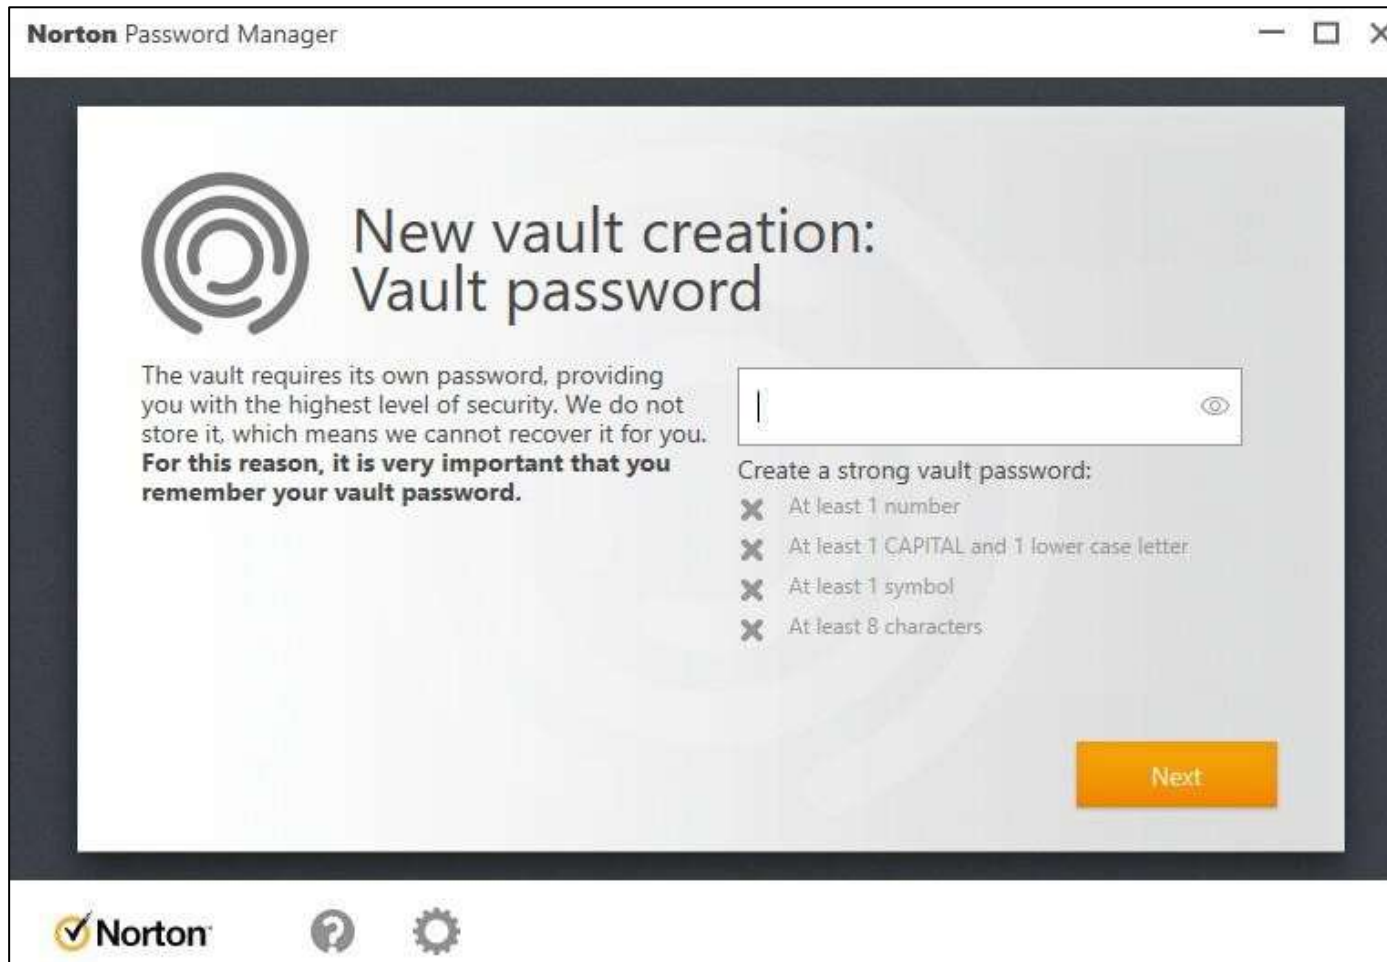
Norton Password Manager

New vault creation:
Vault password

The vault requires its own password, providing you with the highest level of security. We do not store it, which means we cannot recover it for you. **For this reason, it is very important that you remember your vault password.**

Create a strong vault password:
At least 1 number
At least 1 CAPITAL and 1 lower case letter
At least 1 symbol
At least 8 characters

Next

Norton